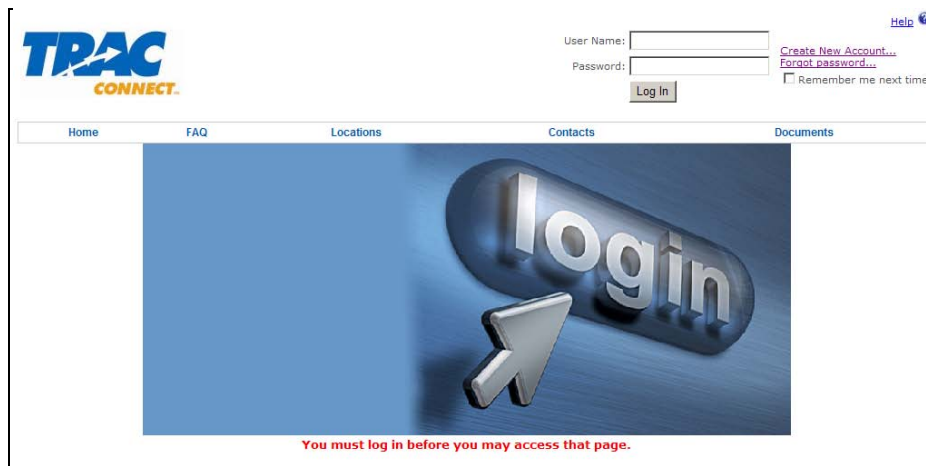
TRAC CONNECT™

Help

User Name:
Password:
Log In

Create New Account...
Forgot password...
Remember me next time

Home | FAQ | Locations | Contacts | Documents

login

You must log in before you may access that page.